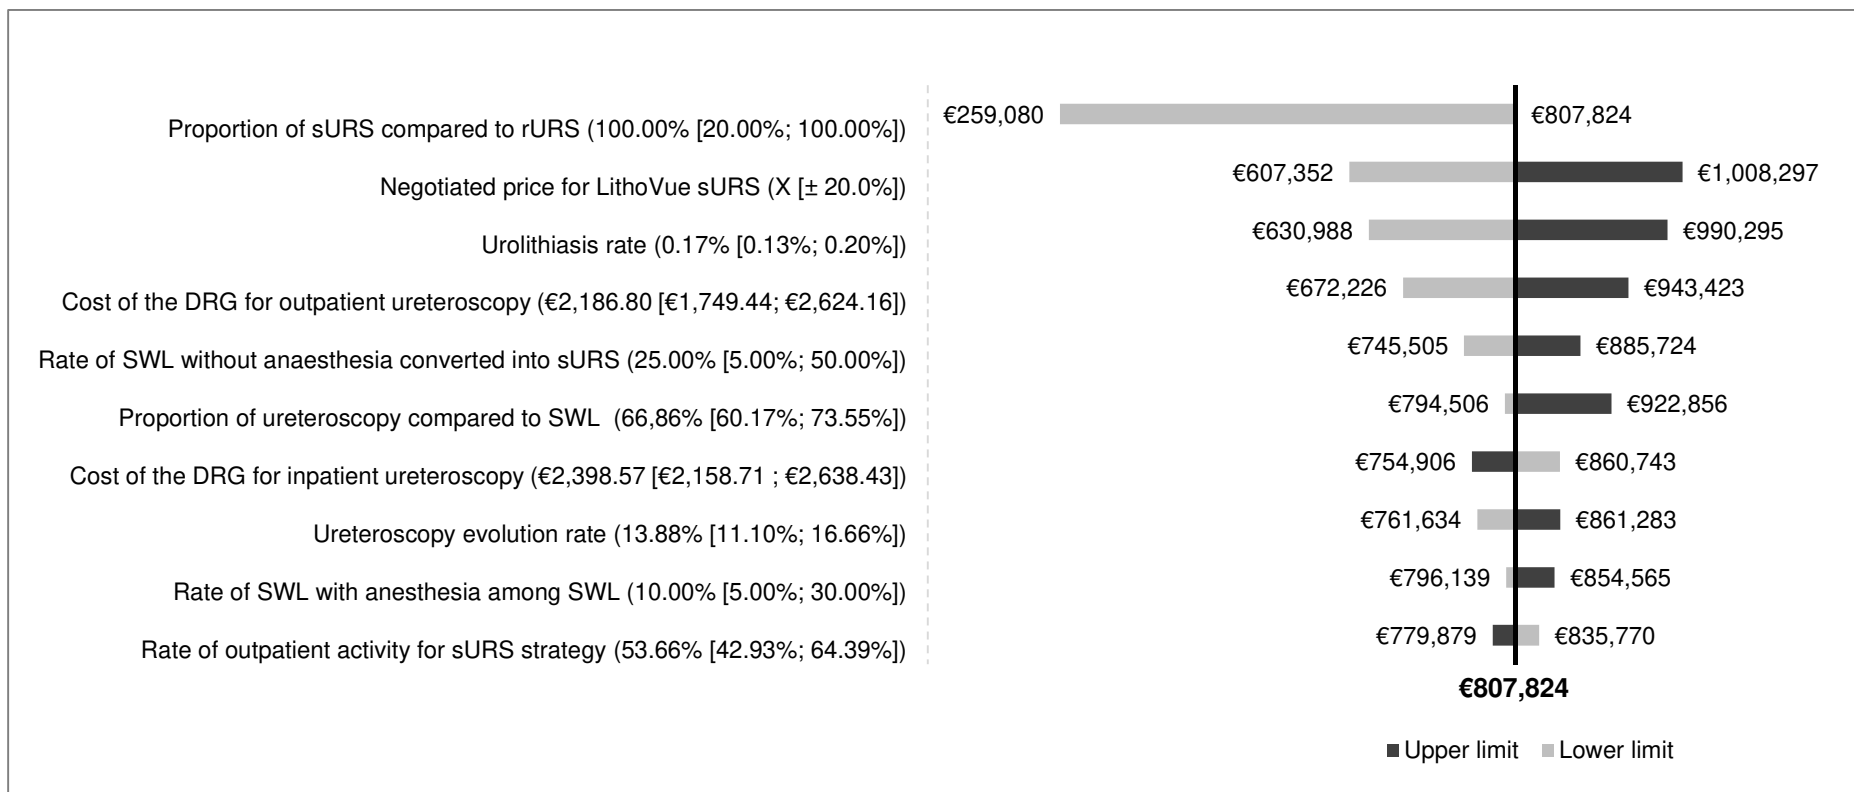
Proportion of sURS compared to rURS (100.00% [20.00%; 100.00%]) €259,080 €807,824

Negotiated price for LithoVue sURS (X [± 20.0%]) €607,352 €1,008,297

Urolithiasis rate (0.17% [0.13%; 0.20%]) €630,988 €990,295

Cost of the DRG for outpatient ureteroscopy (€2,186.80 [€1,749.44; €2,624.16]) €672,226 €943,423

Rate of SWL without anaesthesia converted into sURS (25.00% [5.00%; 50.00%]) €745,505 €885,724

Proportion of ureteroscopy compared to SWL (66,86% [60.17%; 73.55%]) €794,506 €922,856

Cost of the DRG for inpatient ureteroscopy (€2,398.57 [€2,158.71 ; €2,638.43]) €754,906 €860,743

Ureteroscopy evolution rate (13.88% [11.10%; 16.66%]) €761,634 €861,283

Rate of SWL with anesthesia among SWL (10.00% [5.00%; 30.00%]) €796,139 €854,565

Rate of outpatient activity for sURS strategy (53.66% [42.93%; 64.39%]) €779,879 €835,770

€807,824

Upper limit Lower limit